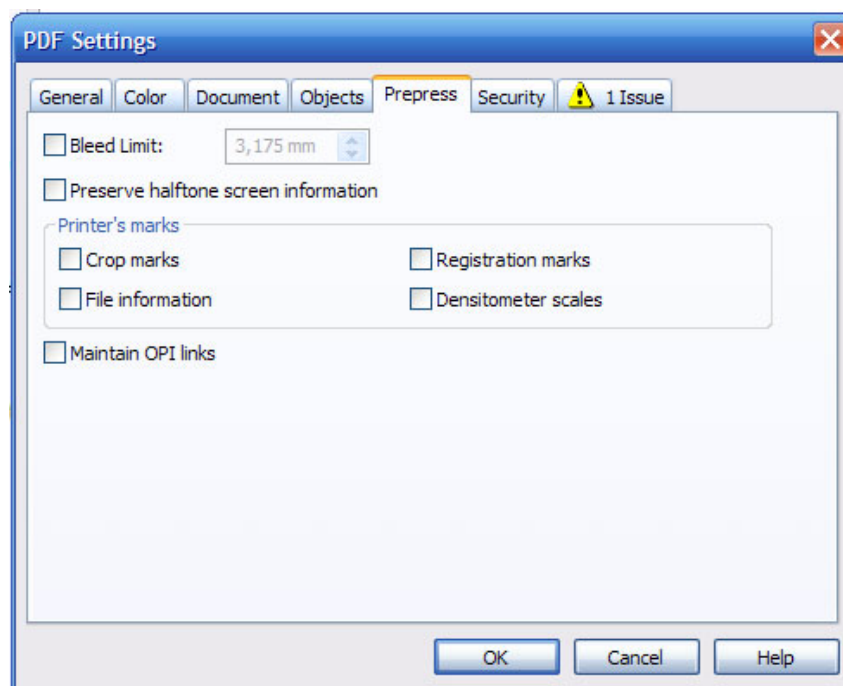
PDF Settings

General | Color | Document | Objects | Prepress | Security | 1 Issue

Bleed Limit: 3,175 mm

Preserve halftone screen information

Printer's marks

Crop marks

Registration marks

File information

Densitometer scales

Maintain OPI links

OK

Cancel

Help